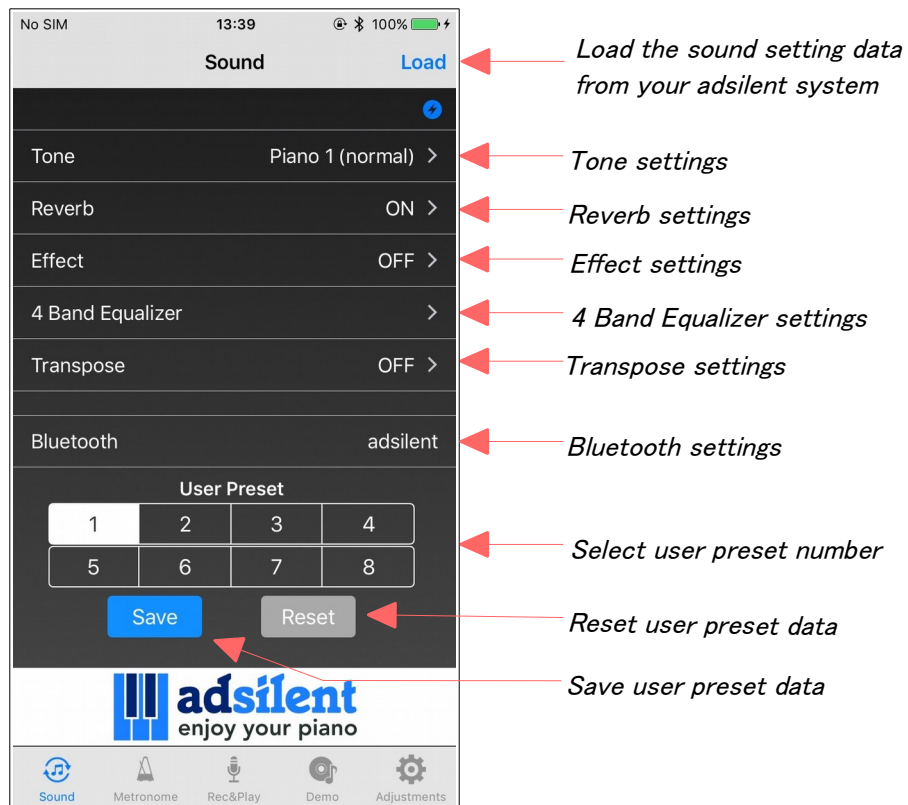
No SIM 13:39 100%

Sound Load

Tone Piano 1 (normal) >

Reverb ON >

Effect OFF >

4 Band Equalizer >

Transpose OFF >

Bluetooth adsilent

User Preset

| 1 | 2 | 3 | 4 |
|---|---|---|---|
| 5 | 6 | 7 | 8 |

Save Reset

adsilent
enjoy your piano

Sound Metronome Rec&Play Demo Adjustments

Load the sound setting data from your adsilent system

Tone settings

Reverb settings

Effect settings

4 Band Equalizer settings

Transpose settings

Bluetooth settings

Select user preset number

Reset user preset data

Save user preset data